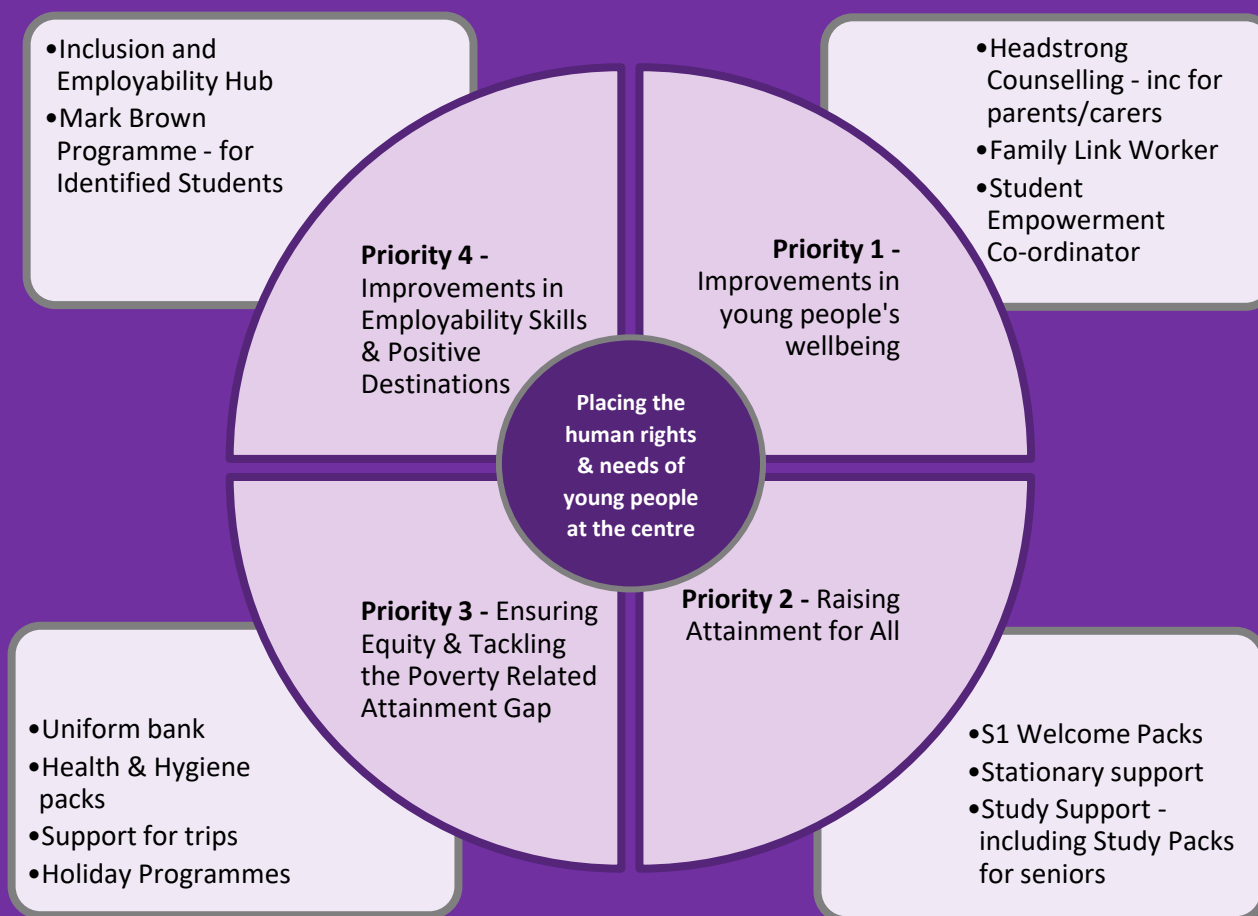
•Inclusion and Employability Hub
•Mark Brown Programme - for Identified Students

•Headstrong Counselling - inc for parents/carers
•Family Link Worker
•Student Empowerment Co-ordinator

**Priority 4 -** Improvements in Employability Skills & Positive Destinations

**Priority 1 -** Improvements in young people's wellbeing

**Placing the human rights & needs of young people at the centre**

**Priority 3 -** Ensuring Equity & Tackling the Poverty Related Attainment Gap

**Priority 2 -** Raising Attainment for All

•Uniform bank
•Health & Hygiene packs
•Support for trips
•Holiday Programmes

•S1 Welcome Packs
•Stationary support
•Study Support - including Study Packs for seniors